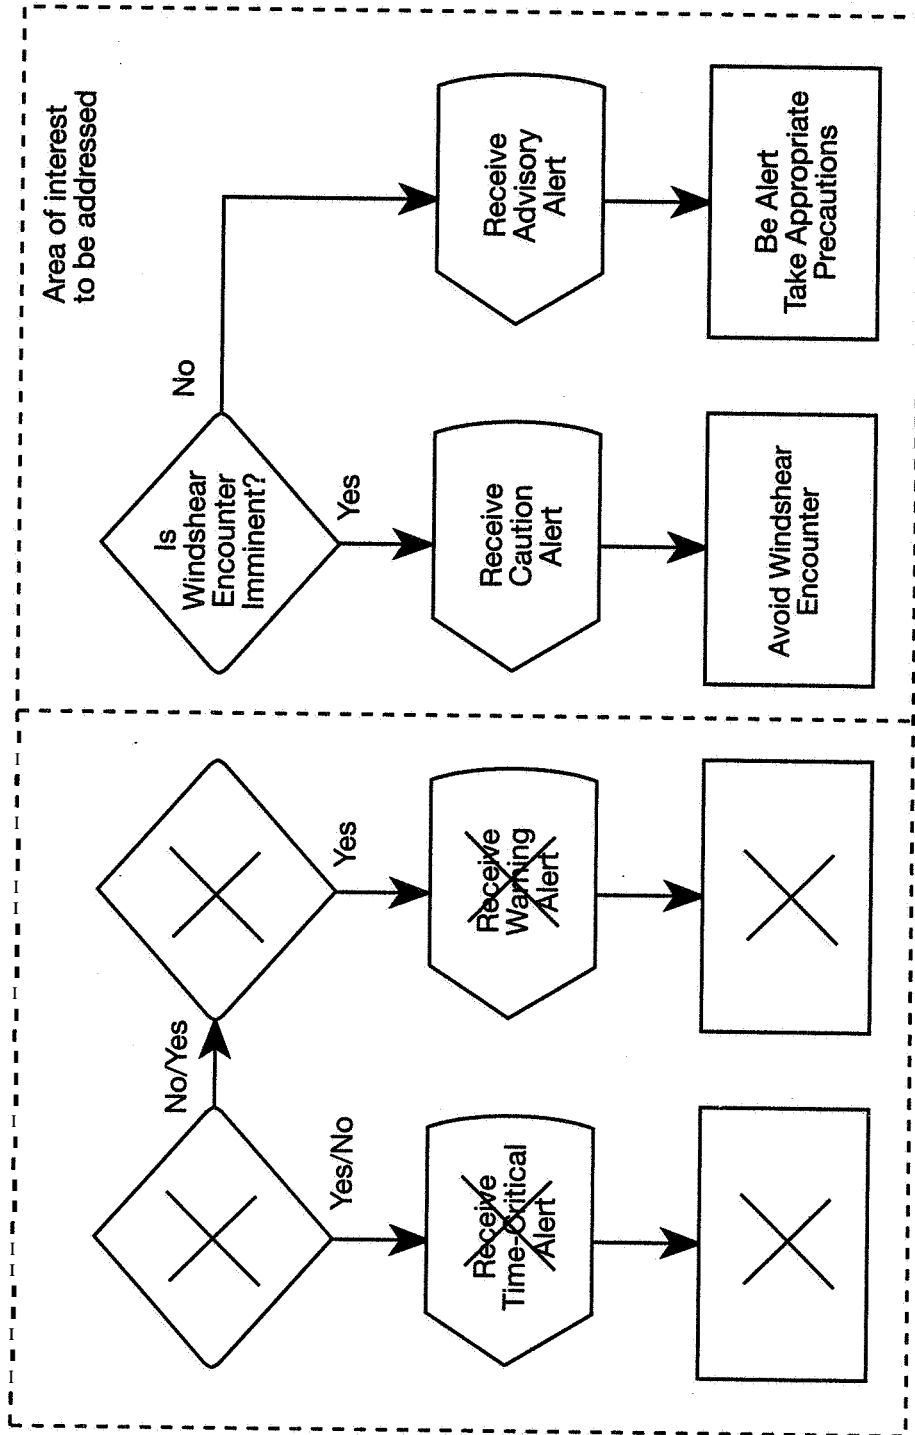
Area of interest to be addressed

Is Windshear Encounter Imminent?

No

Yes

Receive Advisory Alert

Be Alert Take Appropriate Precautions

Receive Caution Alert

Avoid Windshear Encounter

No/Yes

Yes/No

Yes

Receive Warning Alert

Receive Time-Critical Alert